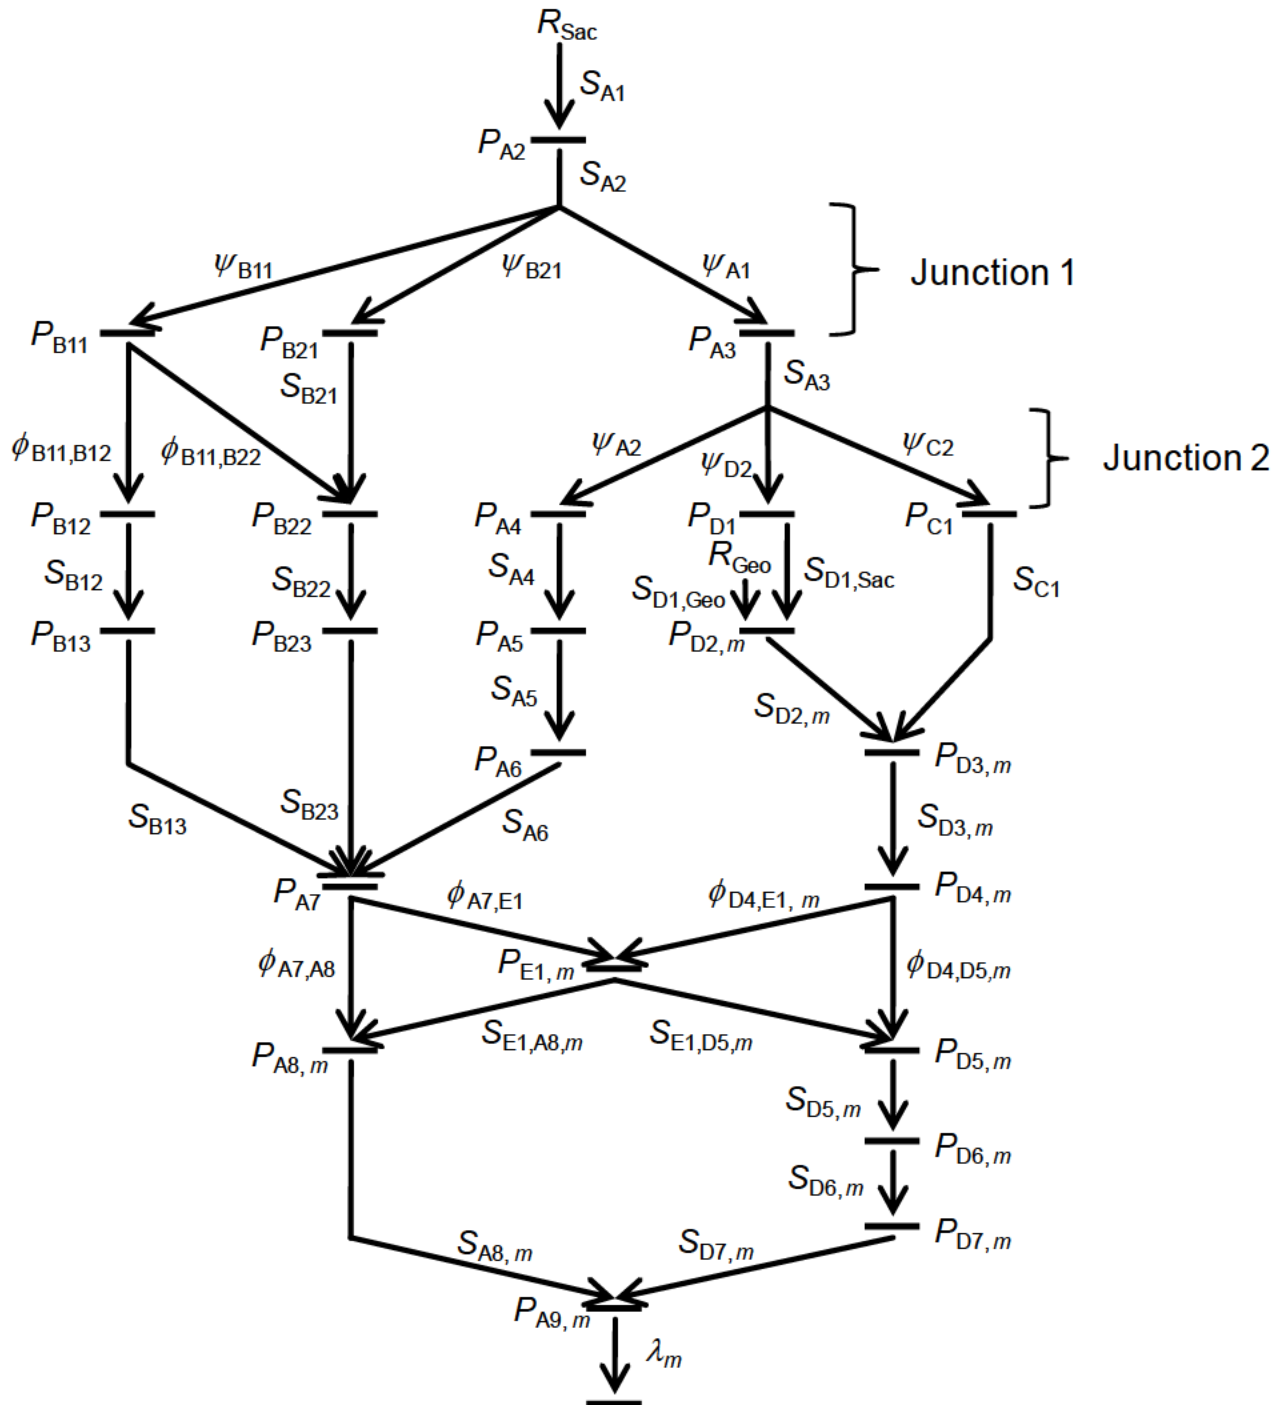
$R_{Sac}$
$S_{A1}$
$P_{A2}$
$S_{A2}$
$\psi_{B11}$
$\psi_{B21}$
$\psi_{A1}$
Junction 1
$P_{B11}$
$P_{B21}$
$P_{A3}$
$S_{B21}$
$S_{A3}$
$\phi_{B11,B12}$
$\phi_{B11,B22}$
$\psi_{A2}$
$\psi_{D2}$
$\psi_{C2}$
Junction 2
$P_{B12}$
$P_{B22}$
$P_{A4}$
$P_{D1}$
$P_{C1}$
$S_{B12}$
$S_{B22}$
$S_{A4}$
$R_{Geo}$
$S_{D1,Sac}$
$S_{C1}$
$S_{D1,Geo}$
$P_{B13}$
$P_{B23}$
$P_{A5}$
$P_{D2,m}$
$S_{A5}$
$S_{D2,m}$
$P_{A6}$
$P_{D3,m}$
$S_{B13}$
$S_{B23}$
$S_{A6}$
$S_{D3,m}$
$P_{A7}$
$\phi_{A7,E1}$
$\phi_{D4,E1,m}$
$P_{D4,m}$
$\phi_{A7,A8}$
$P_{E1,m}$
$\phi_{D4,D5,m}$
$P_{A8,m}$
$S_{E1,A8,m}$
$S_{E1,D5,m}$
$P_{D5,m}$
$S_{D5,m}$
$P_{D6,m}$
$S_{D6,m}$
$P_{D7,m}$
$S_{A8,m}$
$S_{D7,m}$
$P_{A9,m}$
$\lambda_m$